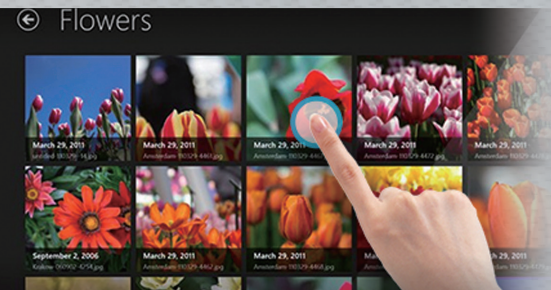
Flowers

March 29, 2011
Untitled 110329-14.jpg

March 29, 2011
Amsterdam 110329-4463.jpg

March 29, 2011
Amsterdam 110329-446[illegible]

March 29, 2011
Amsterdam 110329-4472.jpg

March 29, 2011
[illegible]

September 2, 2006
Krakow 060902-4254.jpg

March 29, 2011
Amsterdam 110329-4463.jpg

March 29, 2011
Amsterdam 110329-4468.jpg

March 29, 2011

March 29, 2011